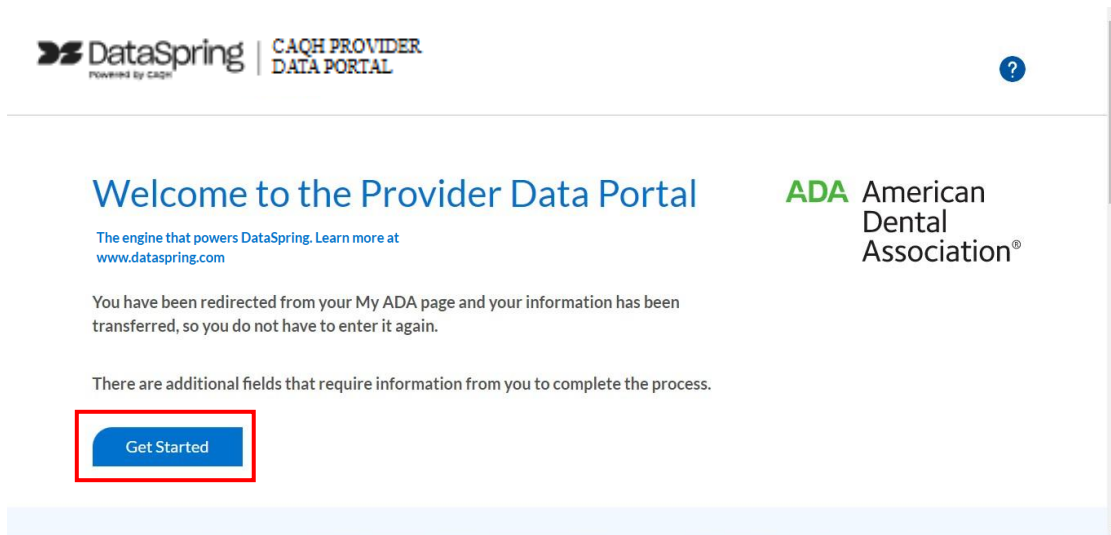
DataSpring
Powered by CAQH

CAQH PROVIDER DATA PORTAL

?

Welcome to the Provider Data Portal

The engine that powers DataSpring. Learn more at www.dataspring.com

ADA American Dental Association®

You have been redirected from your My ADA page and your information has been transferred, so you do not have to enter it again.

There are additional fields that require information from you to complete the process.

Get Started